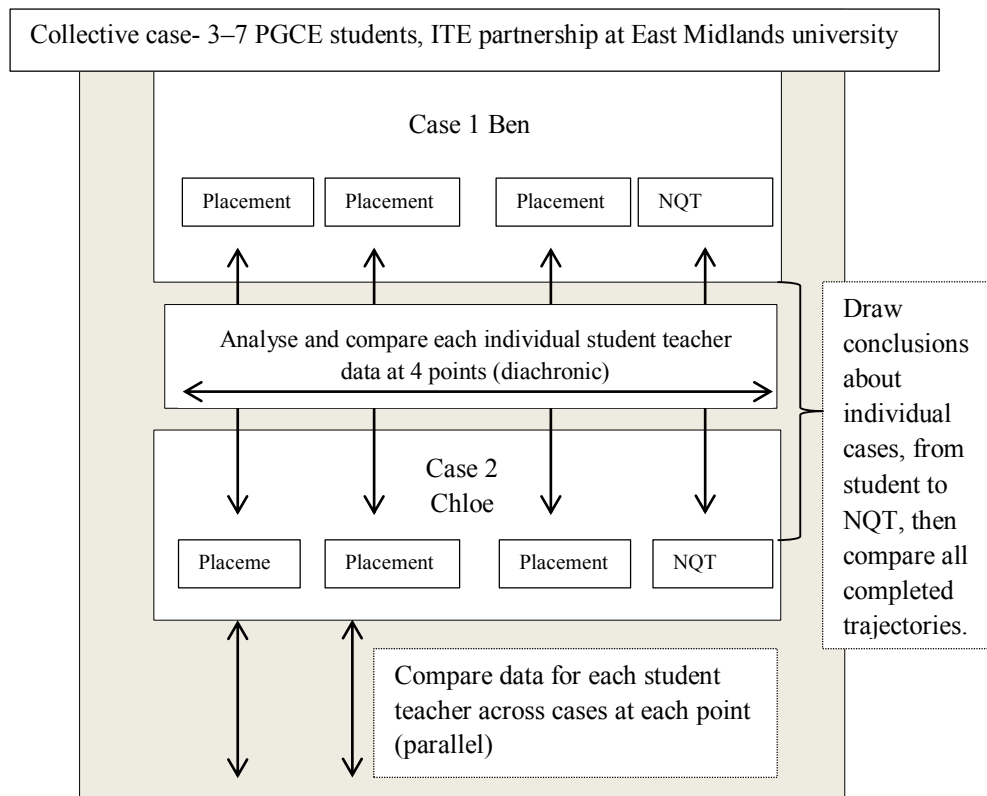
Collective case- 3–7 PGCE students, ITE partnership at East Midlands university

Case 1 Ben

Placement

Placement

Placement

NQT

Analyse and compare each individual student teacher data at 4 points (diachronic)

Draw conclusions about individual cases, from student to NQT, then compare all completed trajectories.

Case 2 Chloe

Placeme

Placement

Placement

NQT

Compare data for each student teacher across cases at each point (parallel)